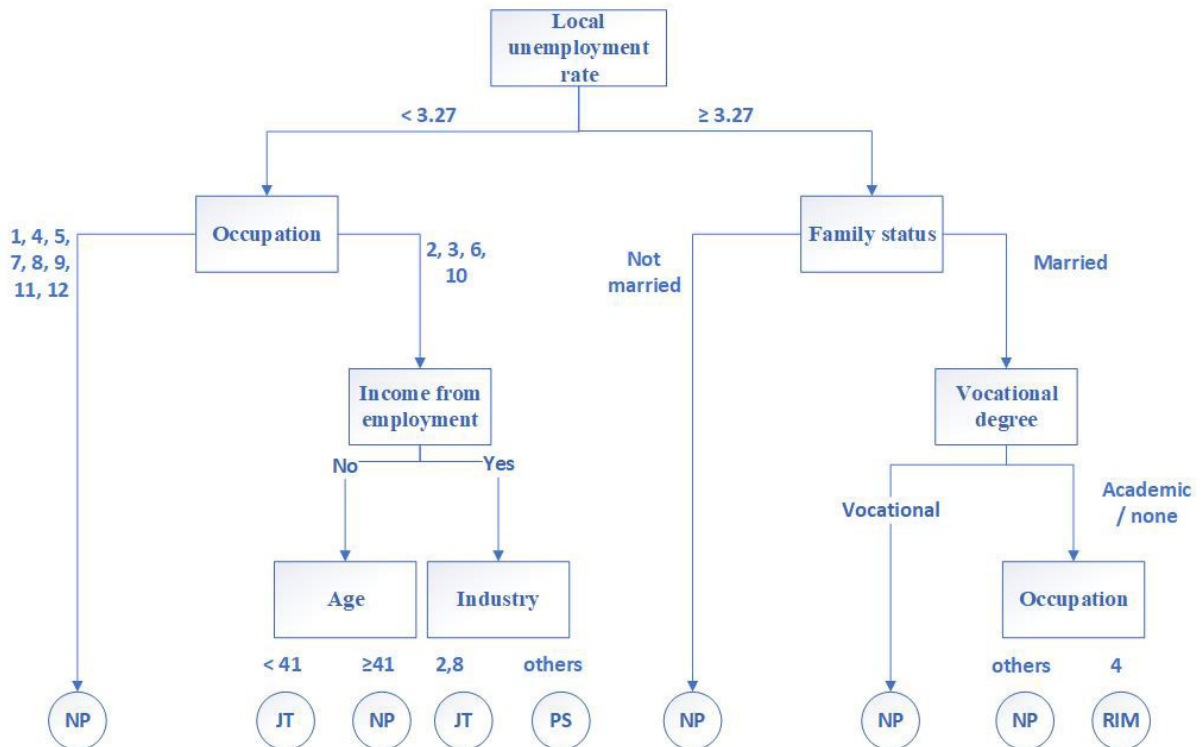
Local unemployment rate

< 3.27

≥ 3.27

Occupation

1, 4, 5, 7, 8, 9, 11, 12

2, 3, 6, 10

Family status

Not married

Married

Income from employment

No

Yes

Vocational degree

Vocational

Academic / none

Age

Industry

Occupation

< 41

≥41

2,8

others

others

4

NP

JT

NP

JT

PS

NP

NP

NP

RIM